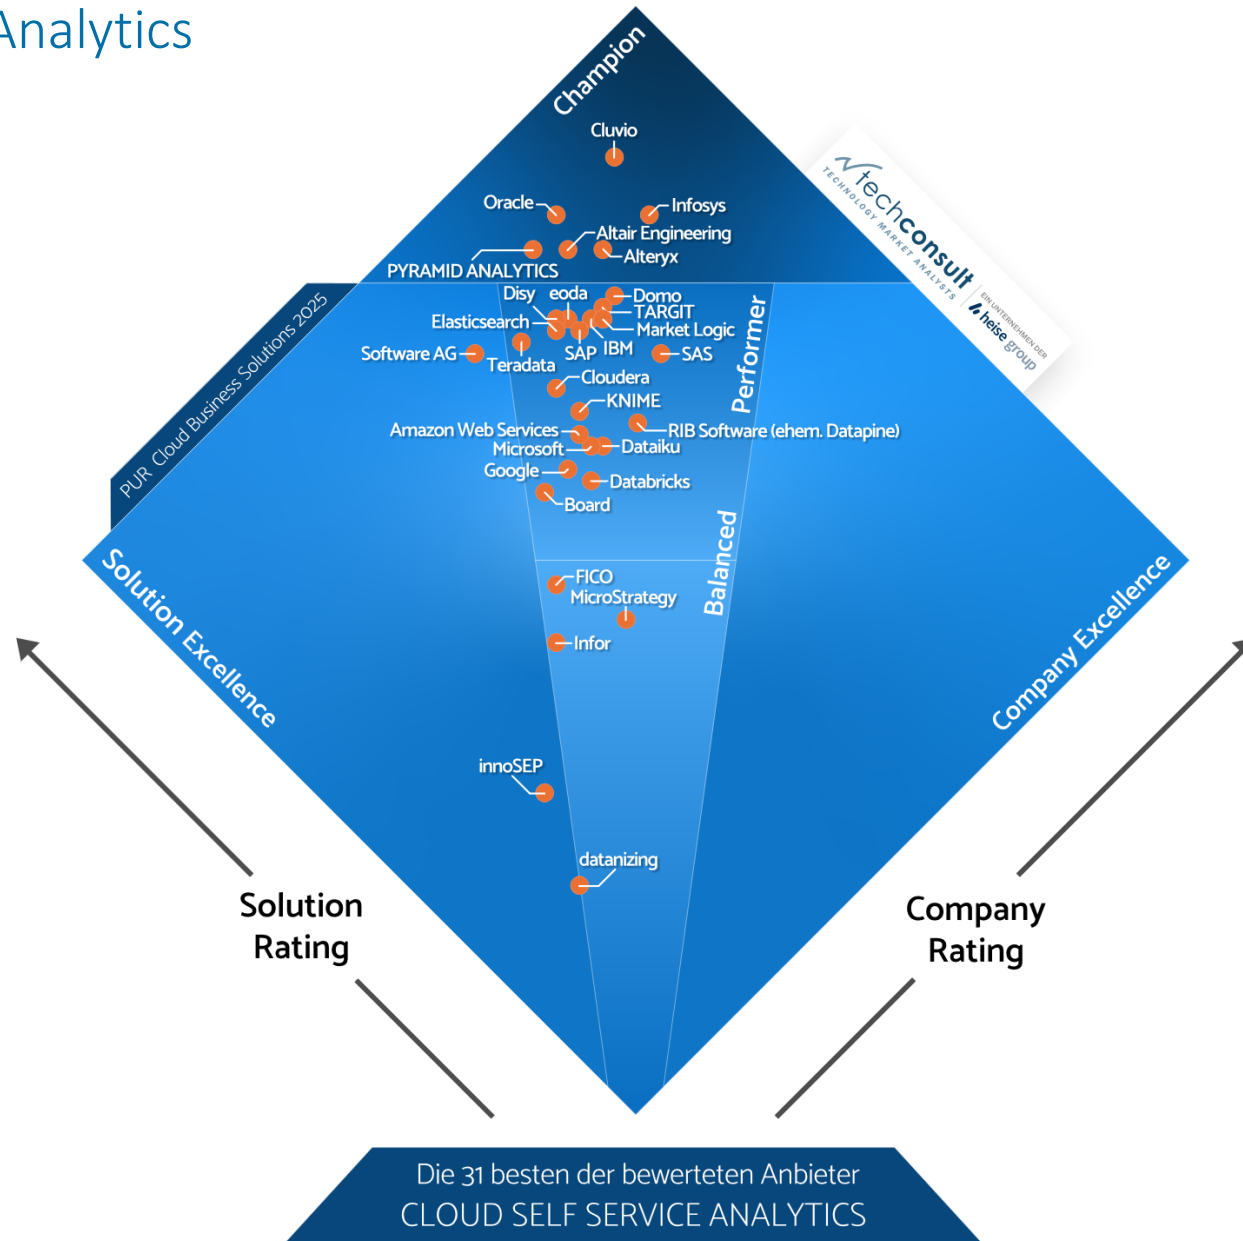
Analytics

Champion

Cluvio

Oracle

Infosys

Altair Engineering

Alteryx

PYRAMID ANALYTICS

techconsult
TECHNOLOGY MARKET ANALYSTS
EIN UNTERNEHMEN DER heise group

PUR Cloud Business Solutions 2025

Disy

eoda

Domo

TARGIT

Elasticsearch

Market Logic

Software AG

SAP

IBM

SAS

Teradata

Performer

Cloudera

KNIME

Amazon Web Services

RIB Software (ehem. Datapine)

Microsoft

Dataiku

Google

Databricks

Board

Balanced

FICO

MicroStrategy

Infor

Solution Excellence

Company Excellence

innoSEP

datanizing

Solution Rating

Company Rating

Die 31 besten der bewerteten Anbieter
CLOUD SELF SERVICE ANALYTICS